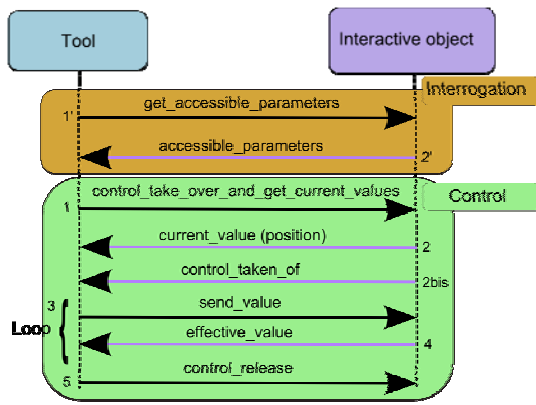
Tool

Interactive object

Interrogation

1'
get_accessible_parameters

accessible_parameters
2'

Control

1
control_take_over_and_get_current_values

current_value (position)
2

control_taken_of
2bis

3
send_value

Loop

effective_value
4

5
control_release